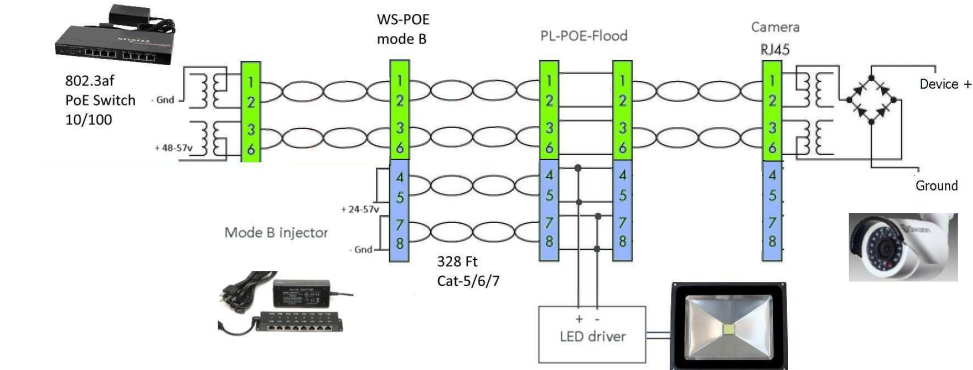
802.3af
PoE Switch
10/100

- Gnd
+ 48-57v

1
2
3
6

WS-POE
mode B

1
2
3
6
4
5
7
8

+ 24-57v
- Gnd

Mode B injector

328 Ft
Cat-5/6/7

PL-POE-Flood

1
2
3
6
4
5
7
8

1
2
3
6
4
5
7
8

+ -
LED driver

Camera
RJ45

1
2
3
6
4
5
7
8

Device +

Ground